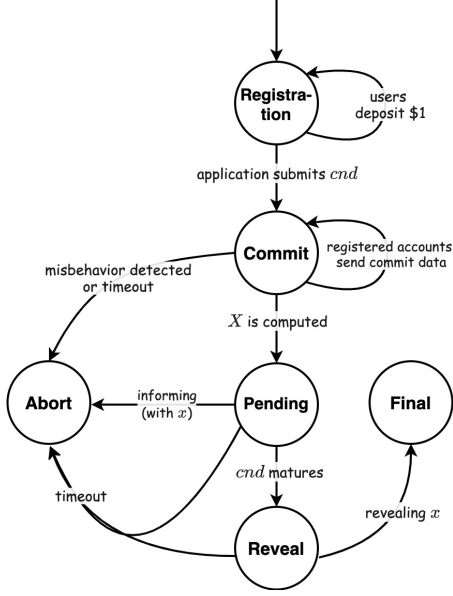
Registration

users deposit \$1

application submits $cnd$

Commit

registered accounts send commit data

misbehavior detected or timeout

$X$ is computed

Abort

informing (with $x$)

Pending

Final

$cnd$ matures

timeout

revealing $x$

Reveal